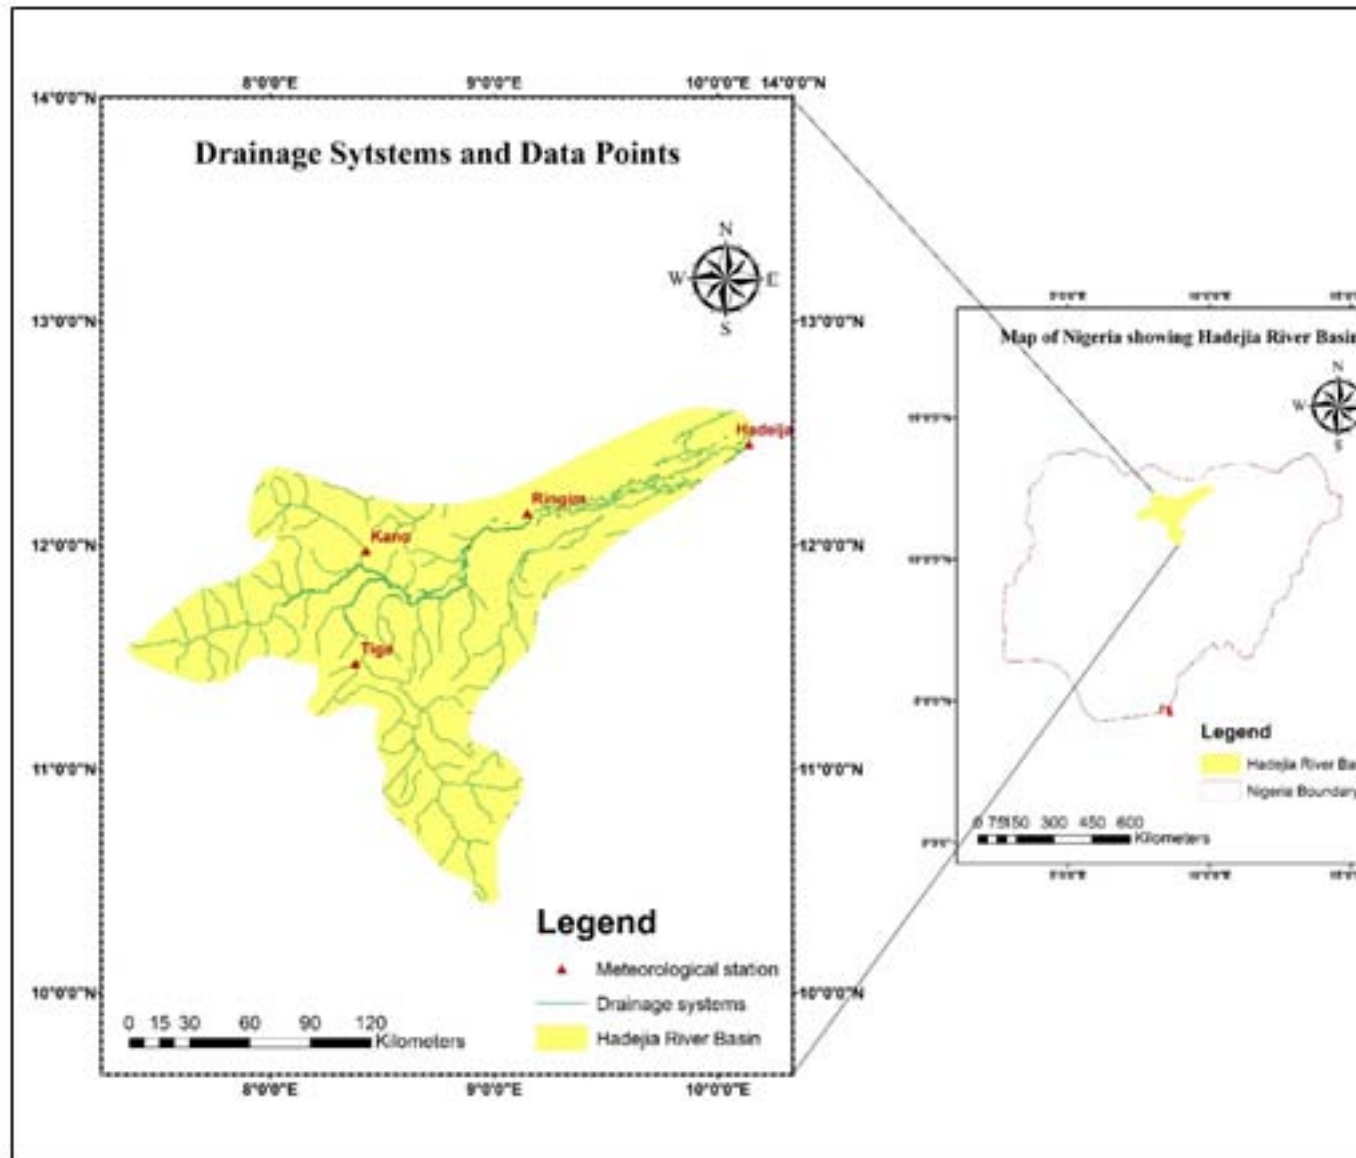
8°0'0"E 9°0'0"E 10°0'0"E 14°0'0"N

14°0'0"N

Drainage Sytstems and Data Points

N
W E
S

13°0'0"N 13°0'0"N

Hadejia

Ringim

Kano

12°0'0"N 12°0'0"N

Tiga

11°0'0"N 11°0'0"N

Legend

Meteorological station

Drainage systems

Hadejia River Basin

10°0'0"N 10°0'0"N

0 15 30 60 90 120 Kilometers

8°0'0"E 9°0'0"E 10°0'0"E

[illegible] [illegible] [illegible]

Map of Nigeria showing Hadejia River Basi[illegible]

N
W
S

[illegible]

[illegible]

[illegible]

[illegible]

Legend

Hadejia River Ba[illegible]

Nigeria Boundary

0 75150 300 450 600 Kilometers

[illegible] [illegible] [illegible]